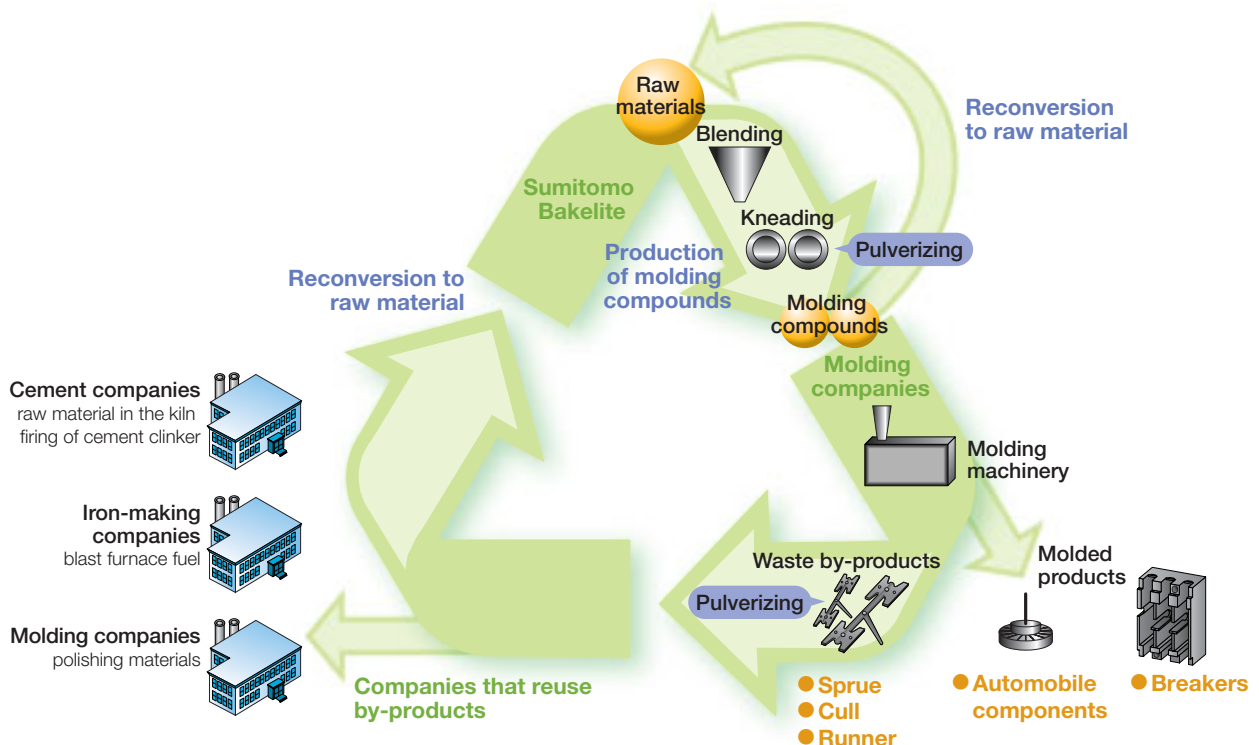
Raw materials

Blending

Reconversion to raw material

Sumitomo Bakelite

Kneading

Pulverizing

Production of molding compounds

Reconversion to raw material

Molding compounds

Molding companies

Cement companies
raw material in the kiln firing of cement clinker

Molding machinery

Iron-making companies
blast furnace fuel

Waste by-products

Molded products

Pulverizing

Molding companies
polishing materials

Companies that reuse by-products

● Sprue
● Cull
● Runner

● Automobile components

● Breakers